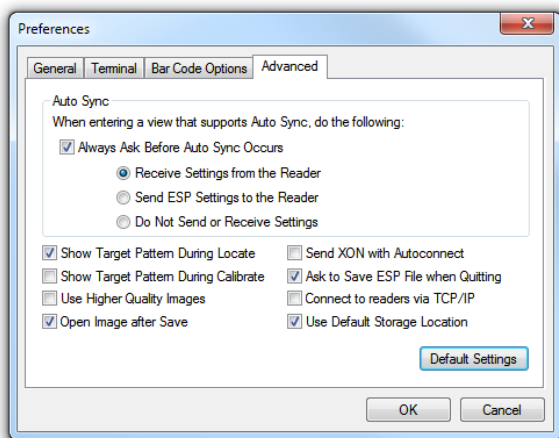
Preferences

General | Terminal | Bar Code Options | Advanced

Auto Sync

When entering a view that supports Auto Sync, do the following:

Always Ask Before Auto Sync Occurs

Receive Settings from the Reader

Send ESP Settings to the Reader

Do Not Send or Receive Settings

Show Target Pattern During Locate

Show Target Pattern During Calibrate

Use Higher Quality Images

Open Image after Save

Send XON with Autoconnect

Ask to Save ESP File when Quitting

Connect to readers via TCP/IP

Use Default Storage Location

Default Settings

OK

Cancel